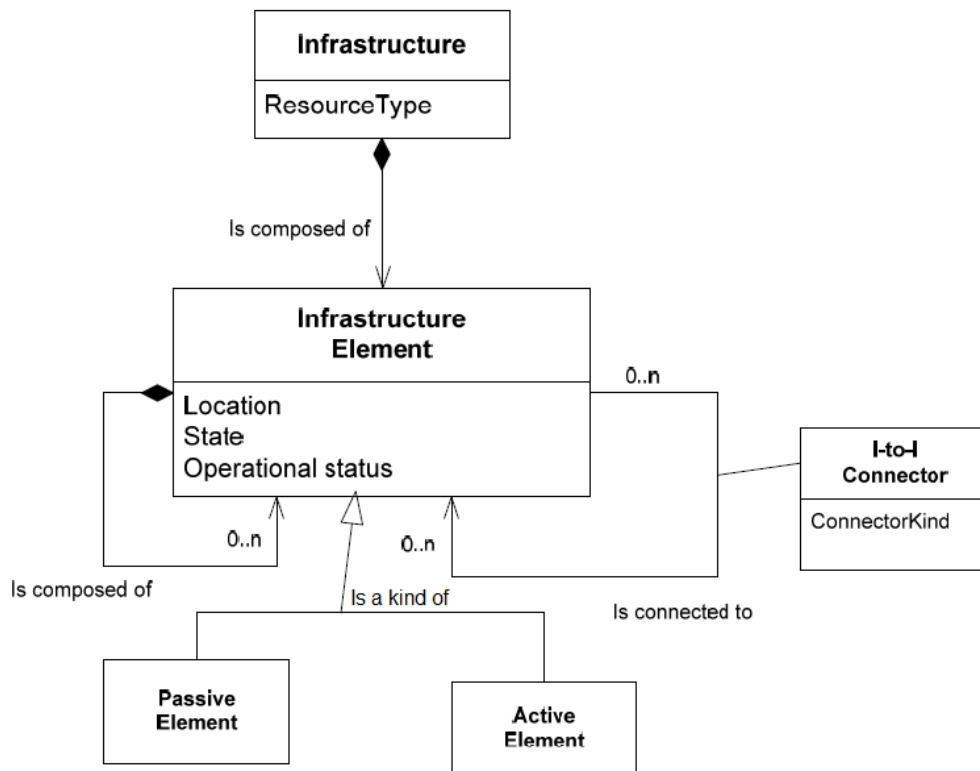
Infrastructure

ResourceType

Is composed of

Infrastructure Element

Location
State
Operational status

0..n

0..n

Is composed of

0..n

I-to-I Connector

ConnectorKind

Is a kind of

Is connected to

Passive Element

Active Element